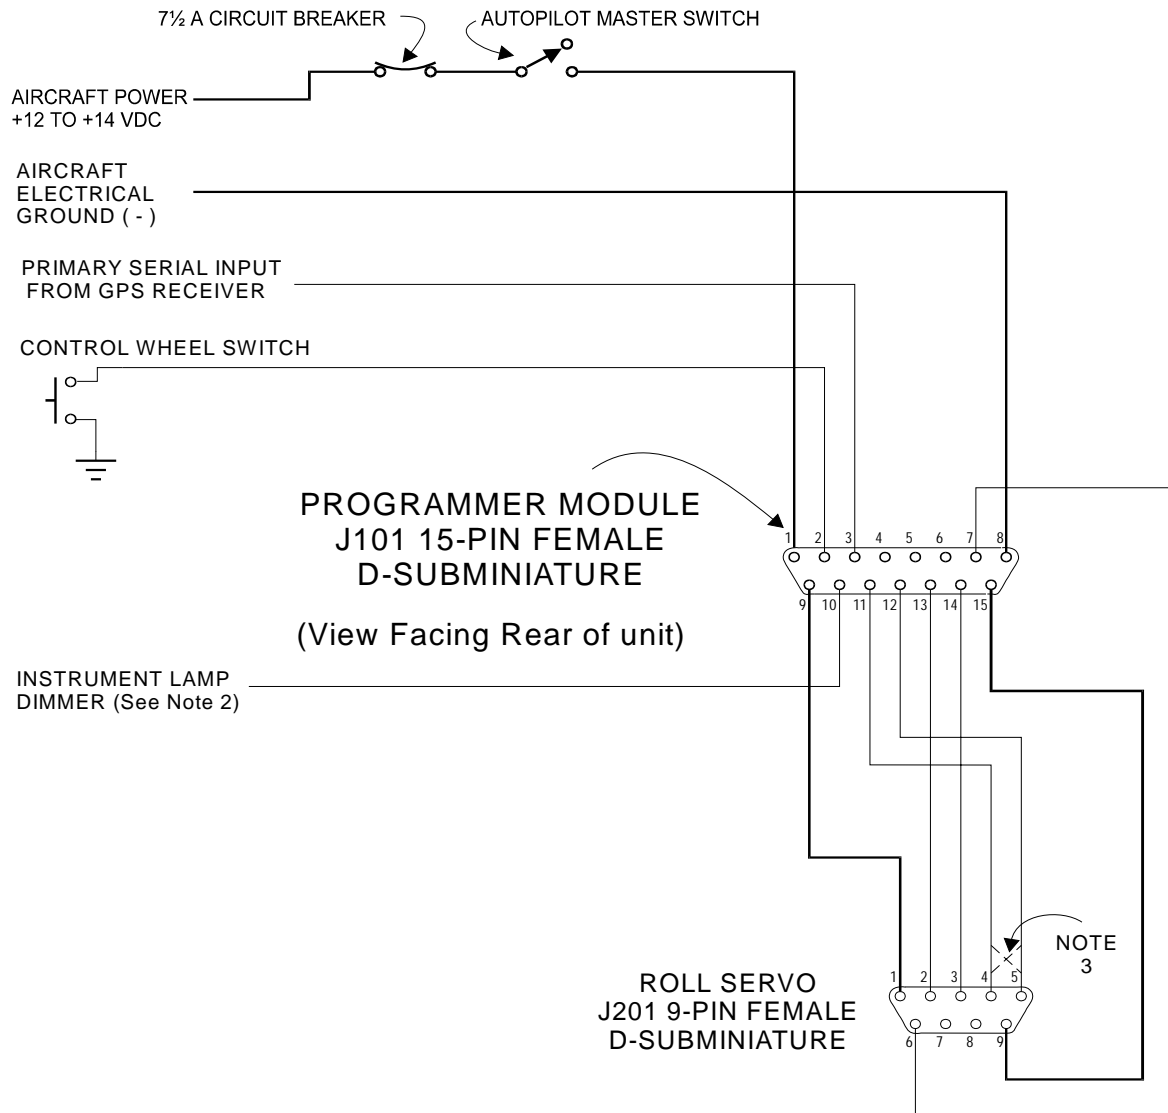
7½ A CIRCUIT BREAKER
AUTOPILOT MASTER SWITCH

AIRCRAFT POWER
+12 TO +14 VDC

AIRCRAFT
ELECTRICAL
GROUND ( - )

PRIMARY SERIAL INPUT
FROM GPS RECEIVER

CONTROL WHEEL SWITCH

PROGRAMMER MODULE
J101 15-PIN FEMALE
D-SUBMINIATURE

(View Facing Rear of unit)

1 2 3 4 5 6 7 8
9 10 11 12 13 14 15

INSTRUMENT LAMP
DIMMER (See Note 2)

NOTE
3

ROLL SERVO
J201 9-PIN FEMALE
D-SUBMINIATURE

1 2 3 4 5
6 7 8 9